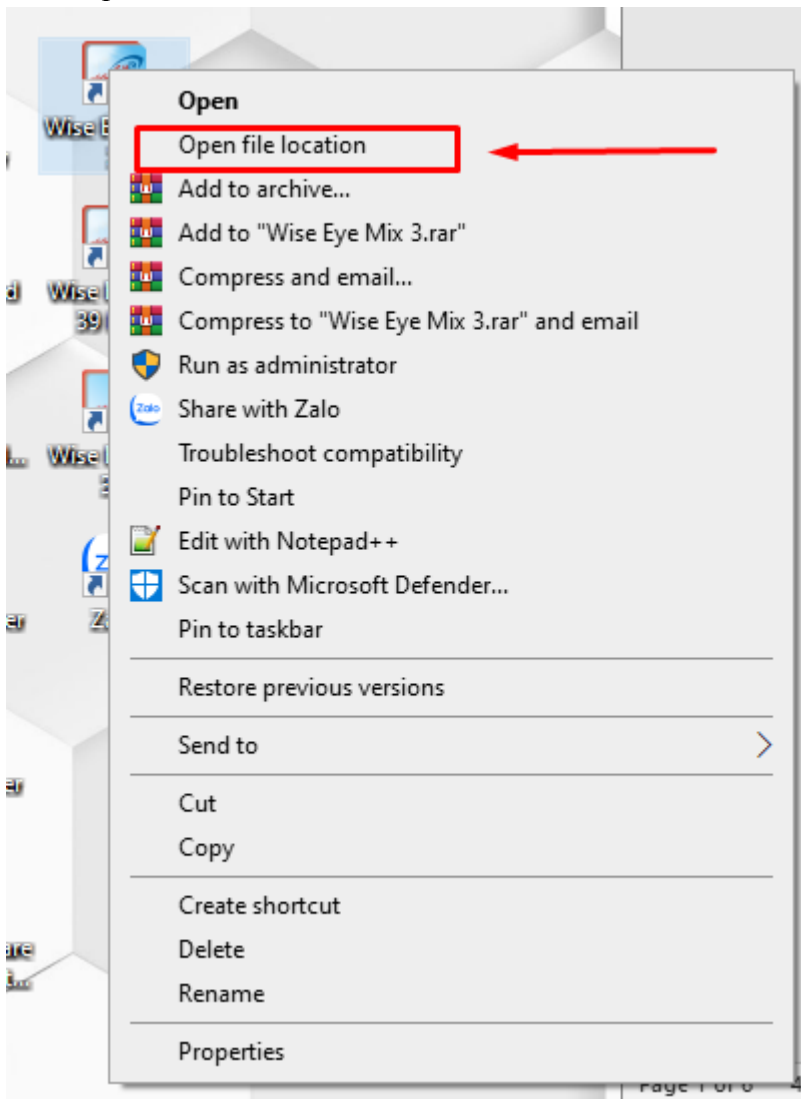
Wise E
Wise
39
Wise
Z
Open
Open file location
Add to archive...
Add to "Wise Eye Mix 3.rar"
Compress and email...
Compress to "Wise Eye Mix 3.rar" and email
Run as administrator
Zalo
Share with Zalo
Troubleshoot compatibility
Pin to Start
Edit with Notepad++
Scan with Microsoft Defender...
Pin to taskbar
Restore previous versions
Send to
Cut
Copy
Create shortcut
Delete
Rename
Properties
Page 1 of 6